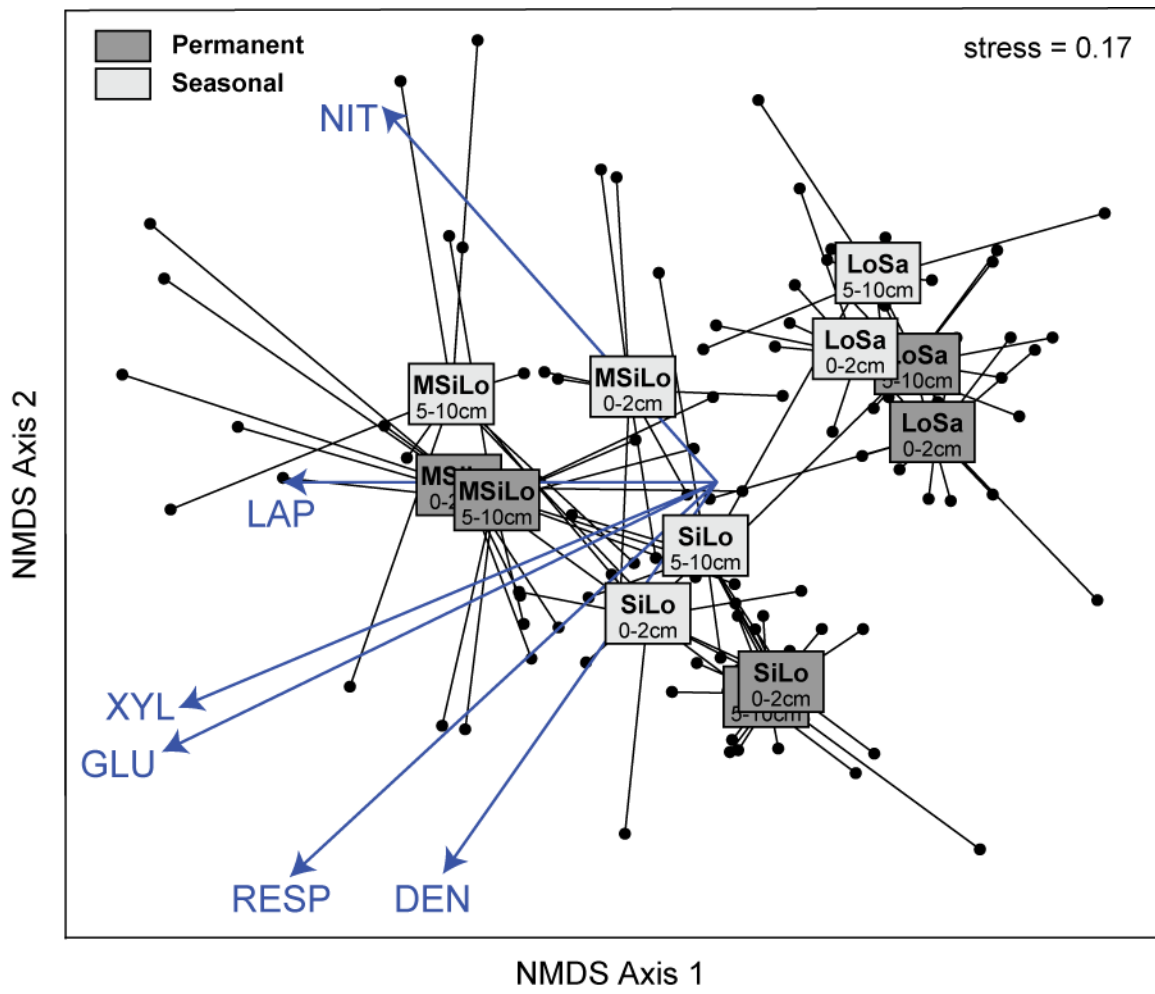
Permanent
Seasonal
stress = 0.17

NIT

LoSa
5-10cm

LoSa
0-2cm

LoSa
5-10cm

LoSa
0-2cm

MSiLo
5-10cm

MSiLo
0-2cm

MSiLo
0-2cm

MSiLo
5-10cm

LAP

SiLo
5-10cm

SiLo
0-2cm

SiLo
0-2cm

SiLo
5-10cm

XYL
GLU
RESP
DEN

NMDS Axis 2
NMDS Axis 1